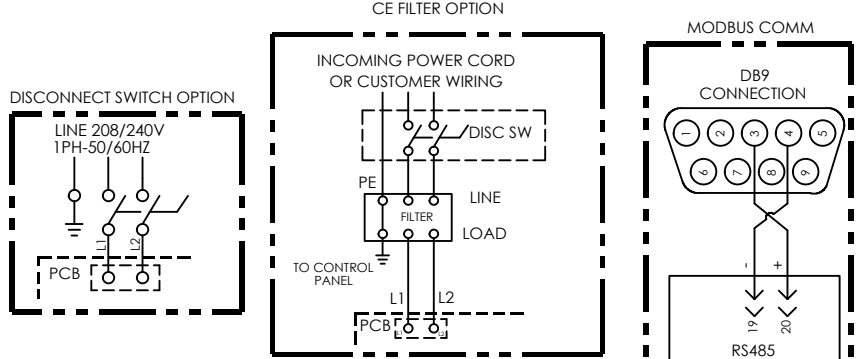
DISCONNECT SWITCH OPTION

LINE 208/240V
1PH-50/60HZ

L1
L2

PCB

CE FILTER OPTION

INCOMING POWER CORD
OR CUSTOMER WIRING

DISC SW

PE

LINE

FILTER

LOAD

TO CONTROL
PANEL

L1
L2

PCB

MODBUS COMM

DB9
CONNECTION

1
2
3
4
5
6
7
8
9

-
+

19
20

RS485